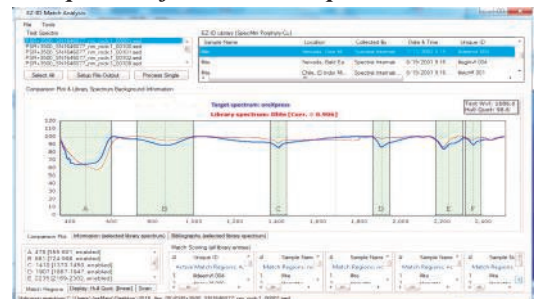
EZ-ID Match Analysis

File Tools

Test Spectra

Select All | Setup File Output | Process Single

EZ-ID Library (SpecMin Raybray-Cu)

| Sample Name | Location | Collected By | Date & Time | Unique ID |
|---|---|---|---|---|
| Mix | Nevada, Battle Mt | Spectral Internat. | 9/19/2001 8:18 | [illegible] |
| Mix | Nevada, Bald Eu | Spectral Internat. | 9/19/2001 8:18 | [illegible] 054 |
| Mix | Chile, El Indio Mi | Spectral Internat. | 9/19/2001 8:18 | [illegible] 001 |

Comparison Plot & Library Spectrum Background Information

Target spectrum: orulipsus

Library spectrum: Dikite [Corr. = 0.986]

Test: Wvl: 2856.8
Refl Quot: 98.6

120
110
100
90
80
70
60
50
40
30
20
10
0

A B C D E F

400 600 800 1,000 1,200 1,400 1,600 1,800 2,000 2,200 2,400

Comparison Plot | Information (selected library spectrum) | Bibliography (selected library spectrum)

Match Scoring (all library entries)

Match Regions | Display: Hull Quot | Bread | Scan

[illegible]